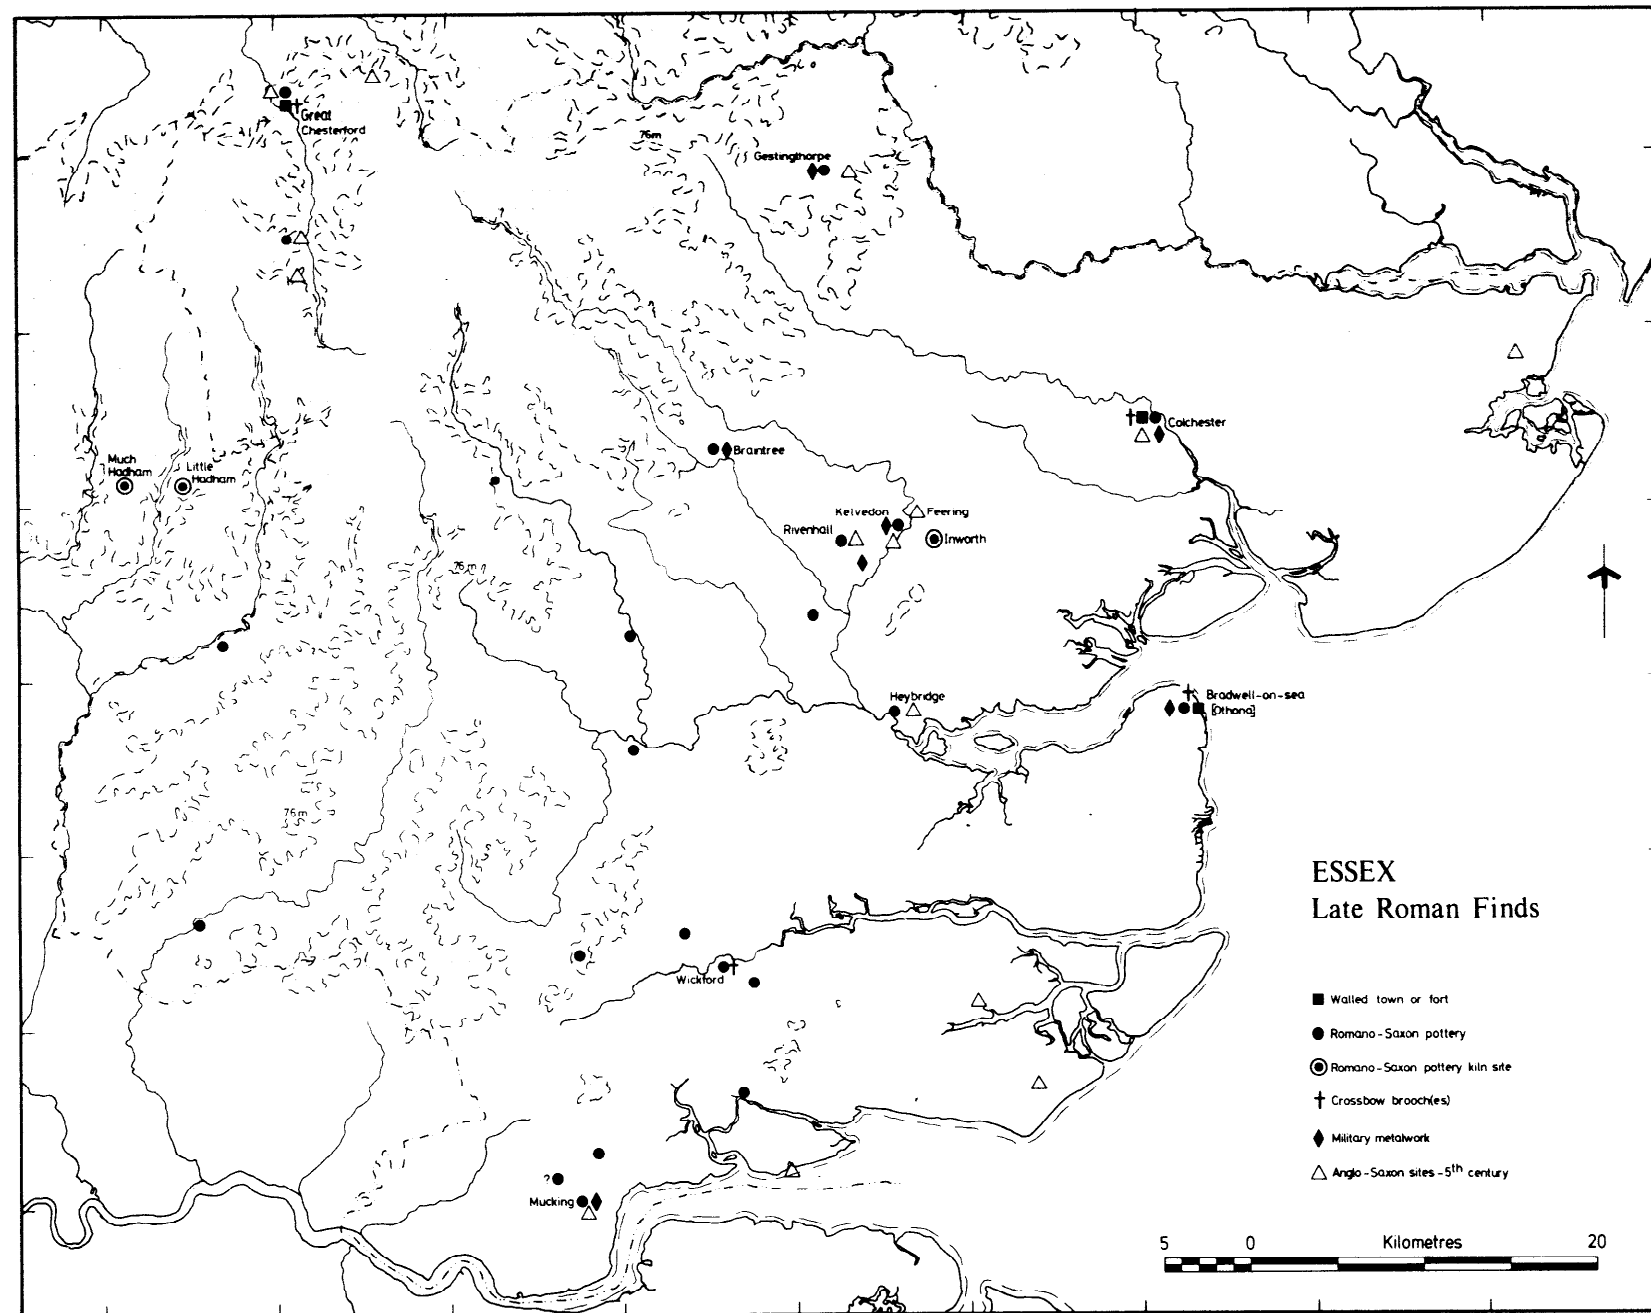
Great Chesterford

76m

Gestingthorpe

Colchester

Much Hadham

Little Hadham

Braintree

Kelvedon

Feering

Rivenhall

Inworth

76m

Heybridge

Bradwell-on-sea [Othona]

76m

ESSEX
Late Roman Finds

Wickford

Walled town or fort

Romano-Saxon pottery

Romano-Saxon pottery kiln site

Crossbow brooch(es)

Military metalwork

Anglo-Saxon sites - 5$^{th}$ century

?

Mucking

5 0 Kilometres 20